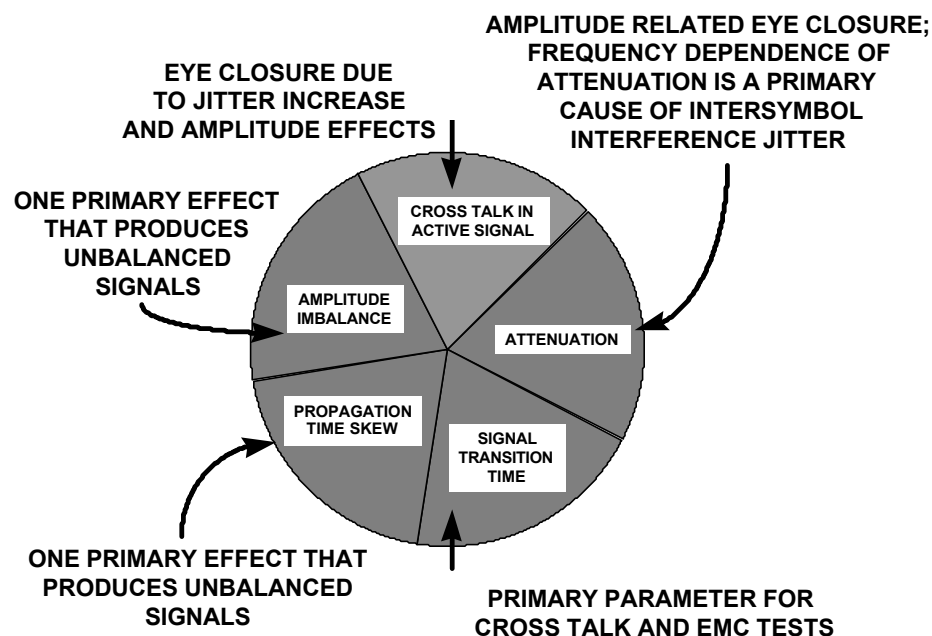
AMPLITUDE RELATED EYE CLOSURE; FREQUENCY DEPENDENCE OF ATTENUATION IS A PRIMARY CAUSE OF INTERSYMBOL INTERFERENCE JITTER

EYE CLOSURE DUE TO JITTER INCREASE AND AMPLITUDE EFFECTS

ONE PRIMARY EFFECT THAT PRODUCES UNBALANCED SIGNALS

CROSS TALK IN ACTIVE SIGNAL

AMPLITUDE IMBALANCE

ATTENUATION

PROPAGATION TIME SKEW

SIGNAL TRANSITION TIME

ONE PRIMARY EFFECT THAT PRODUCES UNBALANCED SIGNALS

PRIMARY PARAMETER FOR CROSS TALK AND EMC TESTS